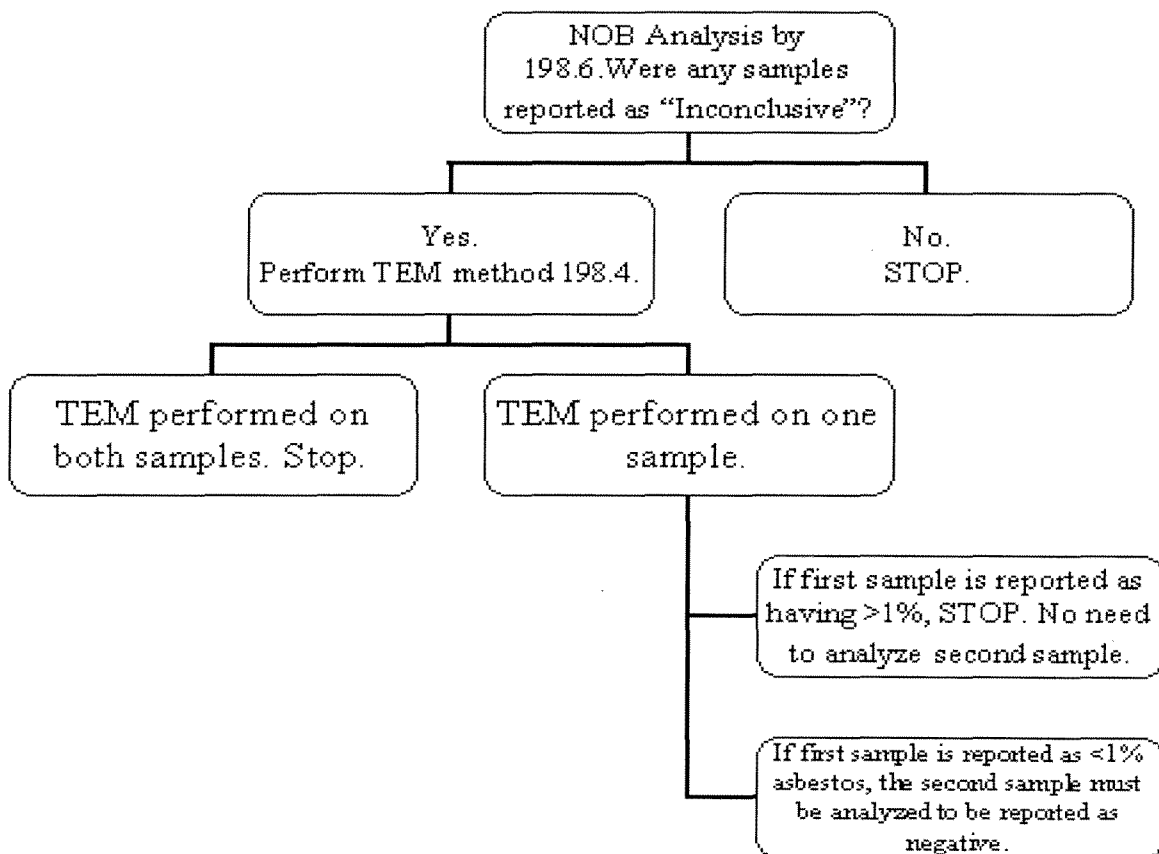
NOB Analysis by 198.6.Were any samples reported as "Inconclusive"?

Yes.
Perform TEM method 198.4.

No.
STOP.

TEM performed on both samples. Stop.

TEM performed on one sample.

If first sample is reported as having >1%, STOP. No need to analyze second sample.

If first sample is reported as <1% asbestos, the second sample must be analyzed to be reported as negative.